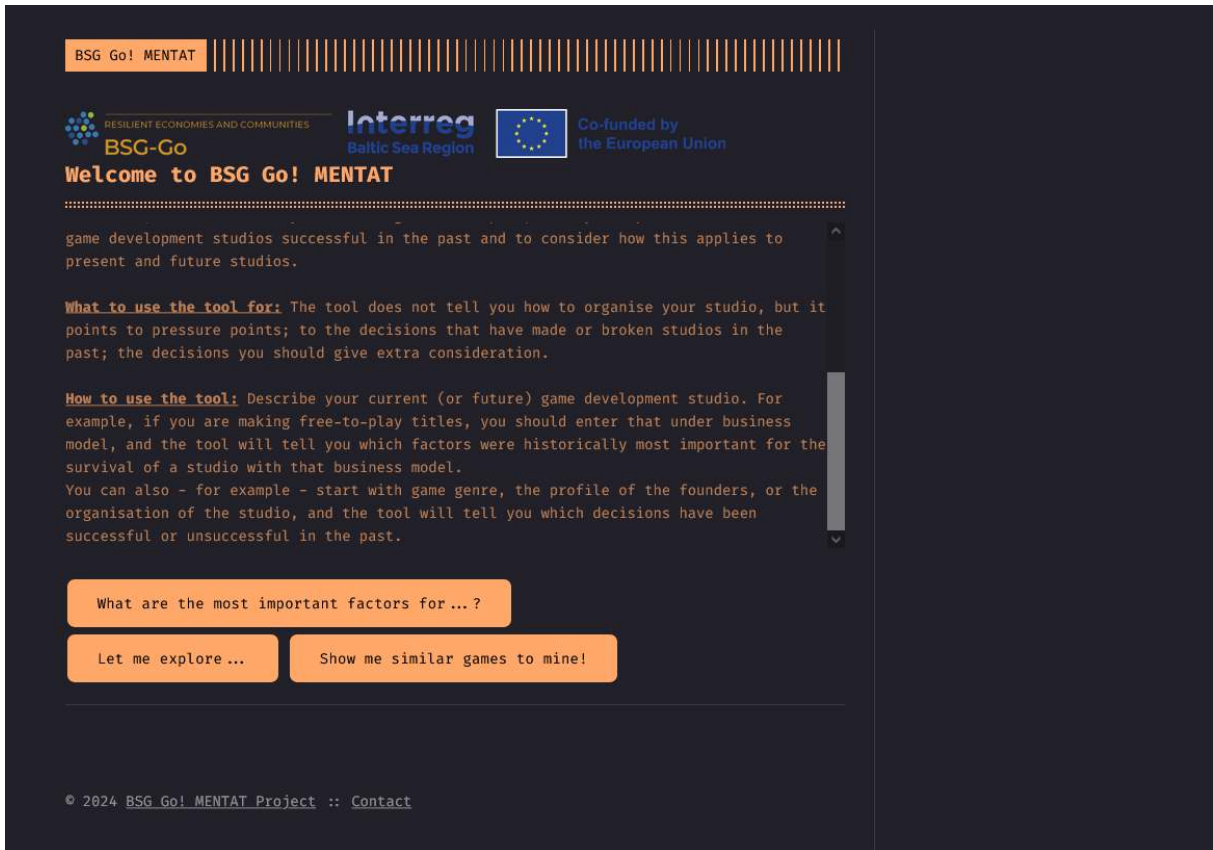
BSG Go! MENTAT

RESILIENT ECONOMIES AND COMMUNITIES
BSG-Go

Interreg
Baltic Sea Region

Co-funded by the European Union

Welcome to BSG Go! MENTAT

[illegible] game development studios successful in the past and to consider how this applies to present and future studios.

What to use the tool for: The tool does not tell you how to organise your studio, but it points to pressure points; to the decisions that have made or broken studios in the past; the decisions you should give extra consideration.

How to use the tool: Describe your current (or future) game development studio. For example, if you are making free-to-play titles, you should enter that under business model, and the tool will tell you which factors were historically most important for the survival of a studio with that business model.
You can also - for example - start with game genre, the profile of the founders, or the organisation of the studio, and the tool will tell you which decisions have been successful or unsuccessful in the past.

What are the most important factors for ... ?

Let me explore ...

Show me similar games to mine!

© 2024 BSG Go! MENTAT Project :: Contact